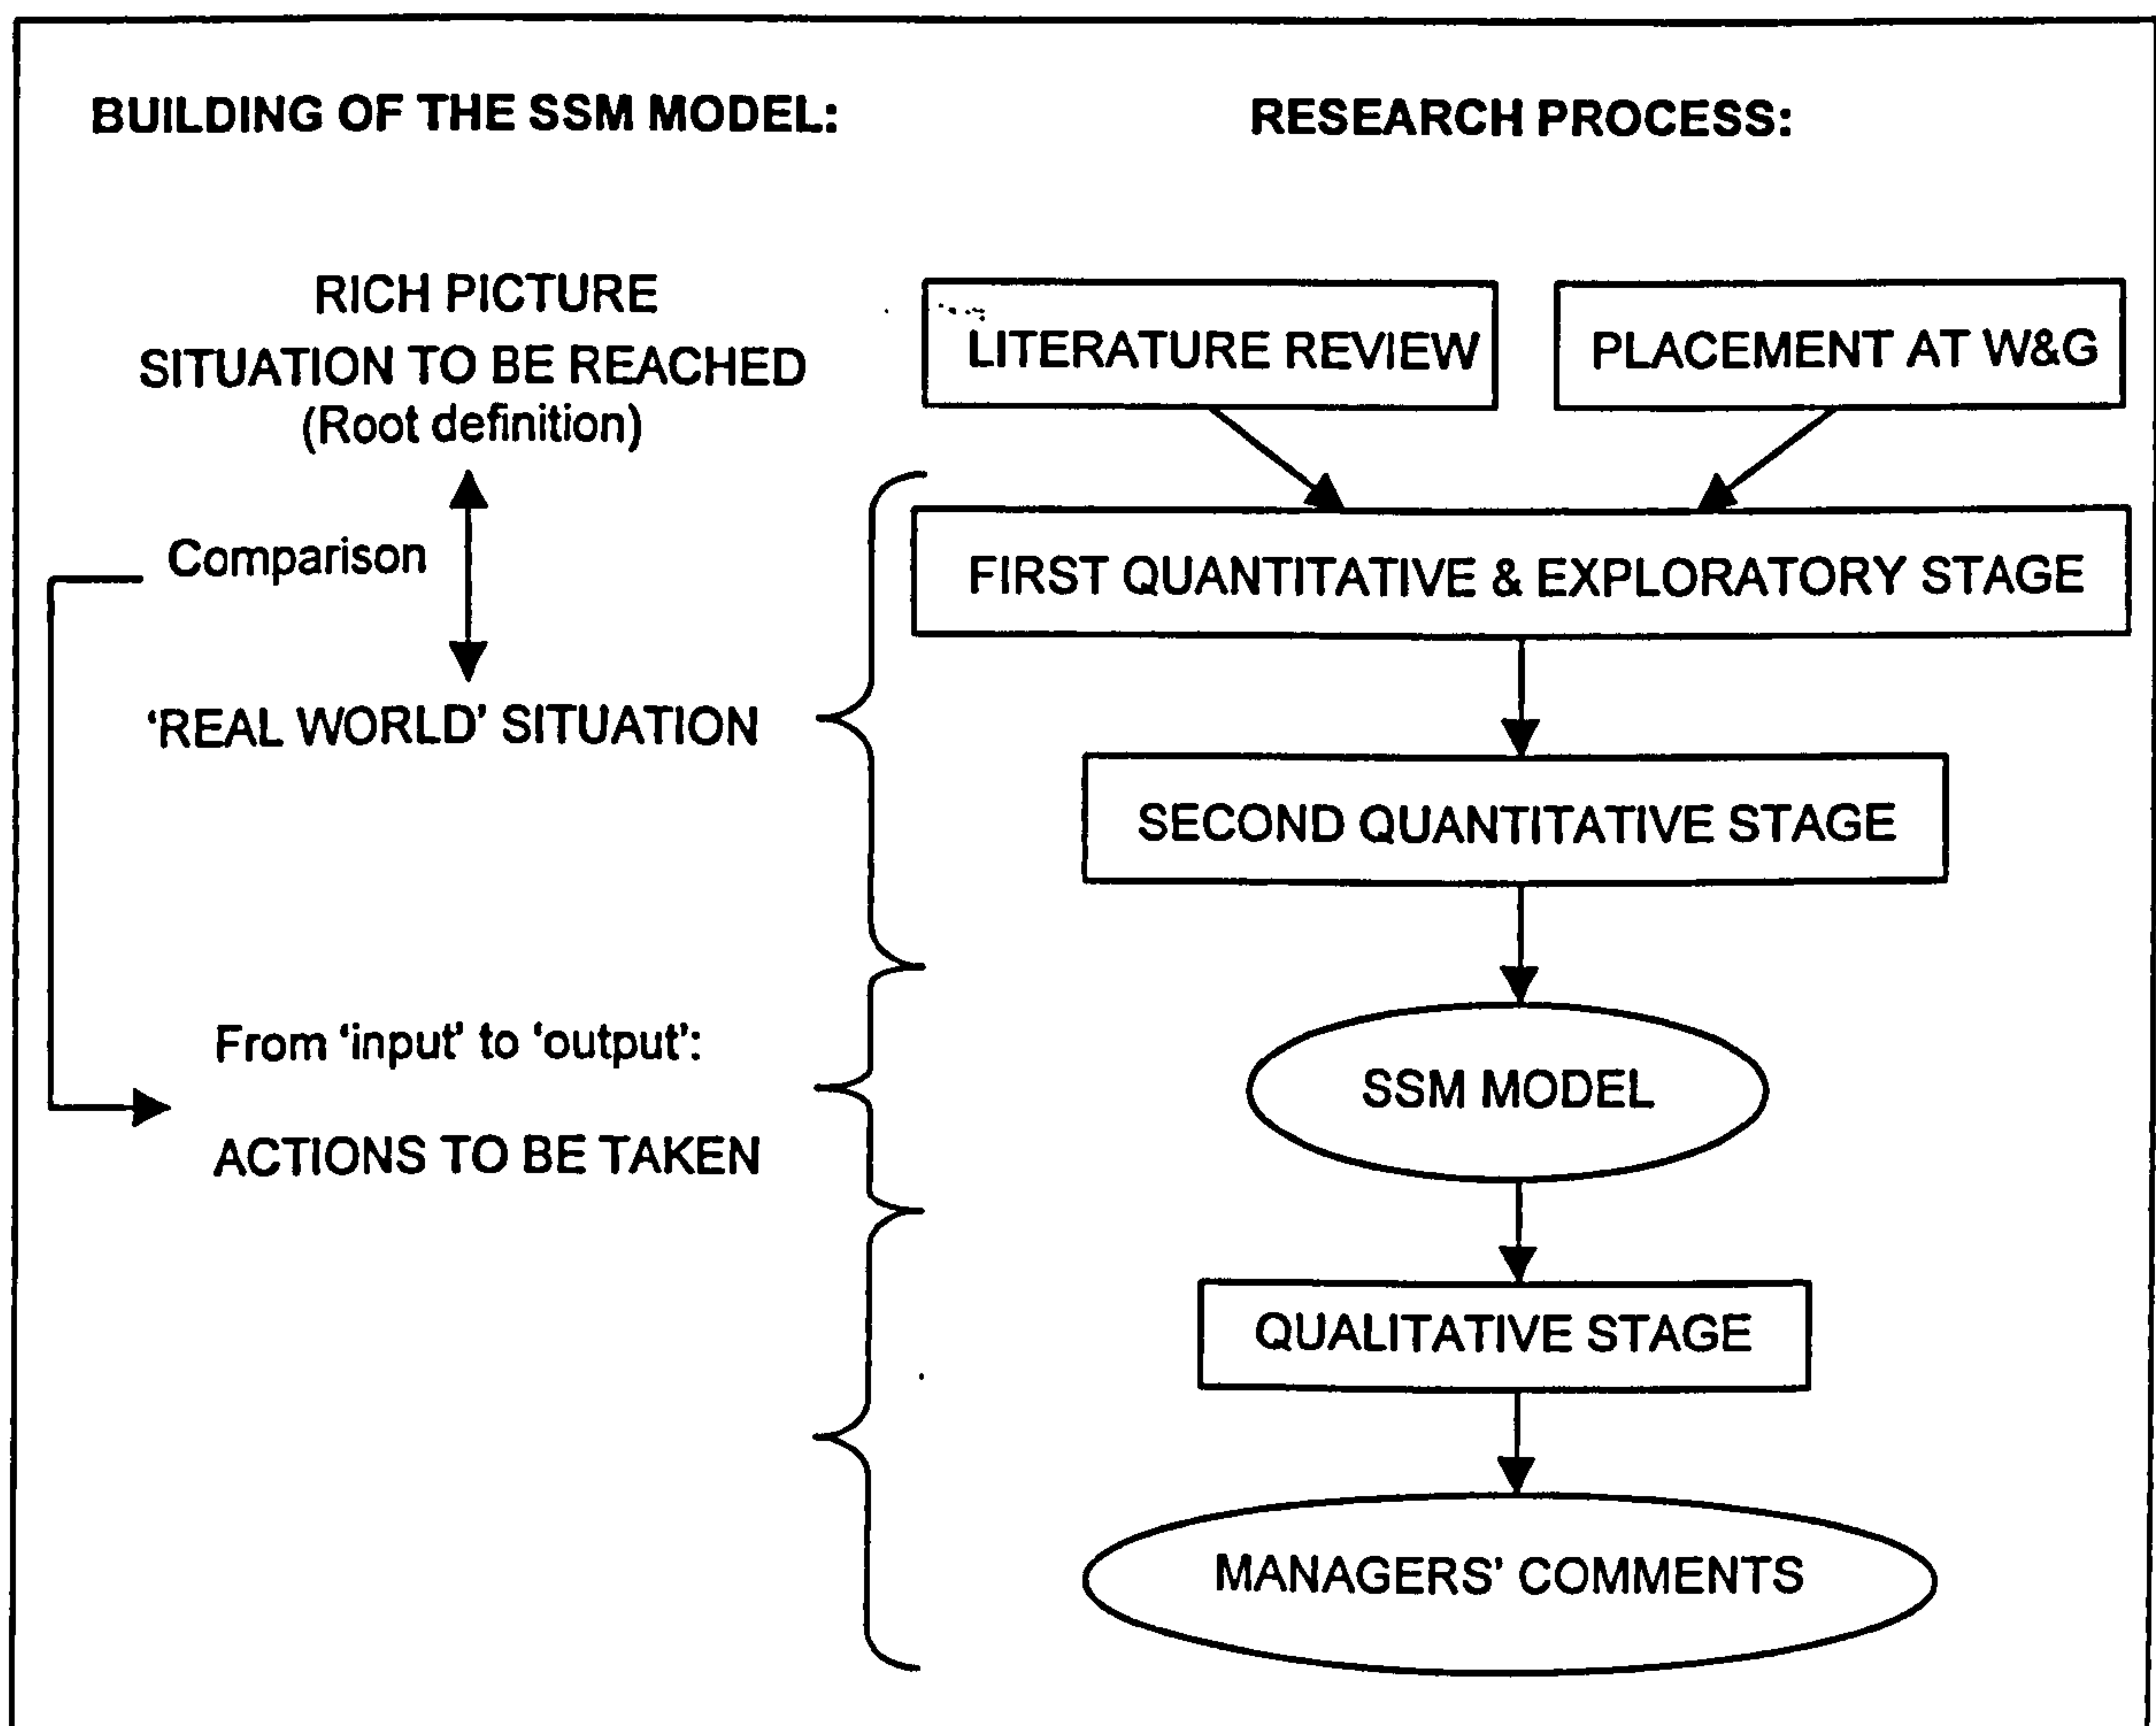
BUILDING OF THE SSM MODEL:

RESEARCH PROCESS:

RICH PICTURE
SITUATION TO BE REACHED
(Root definition)

Comparison

'REAL WORLD' SITUATION

From 'input' to 'output':

ACTIONS TO BE TAKEN

LITERATURE REVIEW

PLACEMENT AT W&G

FIRST QUANTITATIVE & EXPLORATORY STAGE

SECOND QUANTITATIVE STAGE

SSM MODEL

QUALITATIVE STAGE

MANAGERS' COMMENTS